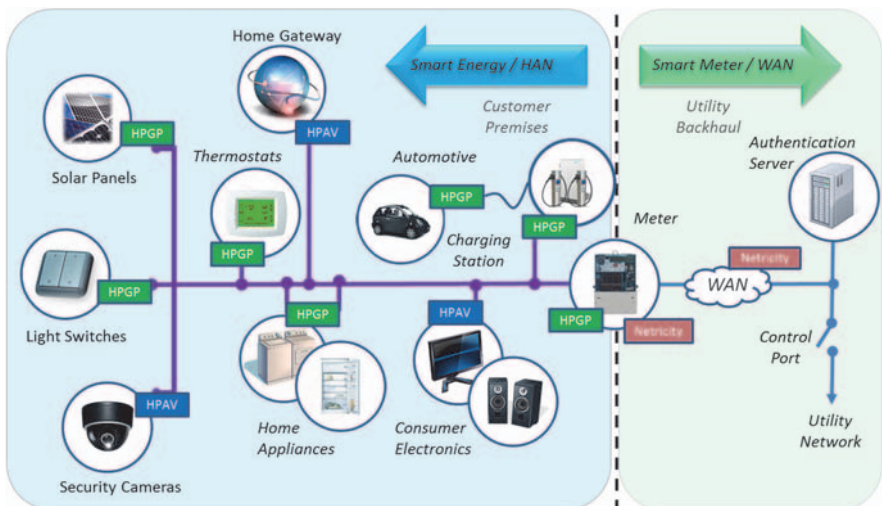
Home Gateway

Smart Energy / HAN

Smart Meter / WAN

Customer Premises

Utility Backhaul

HPGP

HPAV

Solar Panels

Thermostats

Automotive

Authentication Server

HPGP

HPGP

HPGP

Charging Station

HPGP

Meter

Netricity

HPGP

Light Switches

HPGP

WAN

HPAV

HPGP

Netricity

Control Port

HPAV

Home Appliances

Consumer Electronics

Utility Network

Security Cameras